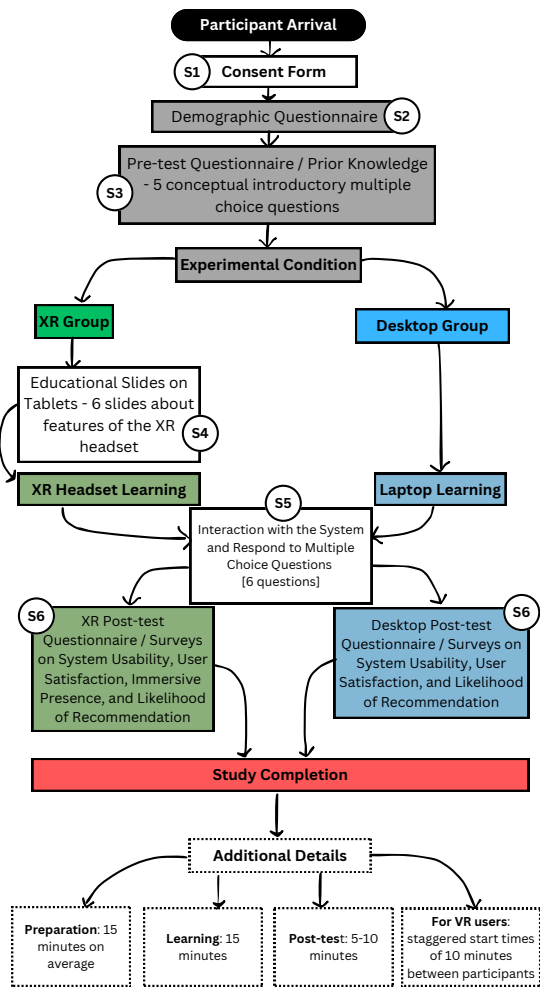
Participant Arrival

S1 Consent Form

Demographic Questionnaire S2

S3 Pre-test Questionnaire / Prior Knowledge - 5 conceptual introductory multiple choice questions

Experimental Condition

XR Group

Desktop Group

Educational Slides on Tablets - 6 slides about features of the XR headset S4

XR Headset Learning

Laptop Learning

S5 Interaction with the System and Respond to Multiple Choice Questions [6 questions]

S6 XR Post-test Questionnaire / Surveys on System Usability, User Satisfaction, Immersive Presence, and Likelihood of Recommendation

S6 Desktop Post-test Questionnaire / Surveys on System Usability, User Satisfaction, and Likelihood of Recommendation

Study Completion

Additional Details

Preparation: 15 minutes on average

Learning: 15 minutes

Post-test: 5-10 minutes

For VR users: staggered start times of 10 minutes between participants